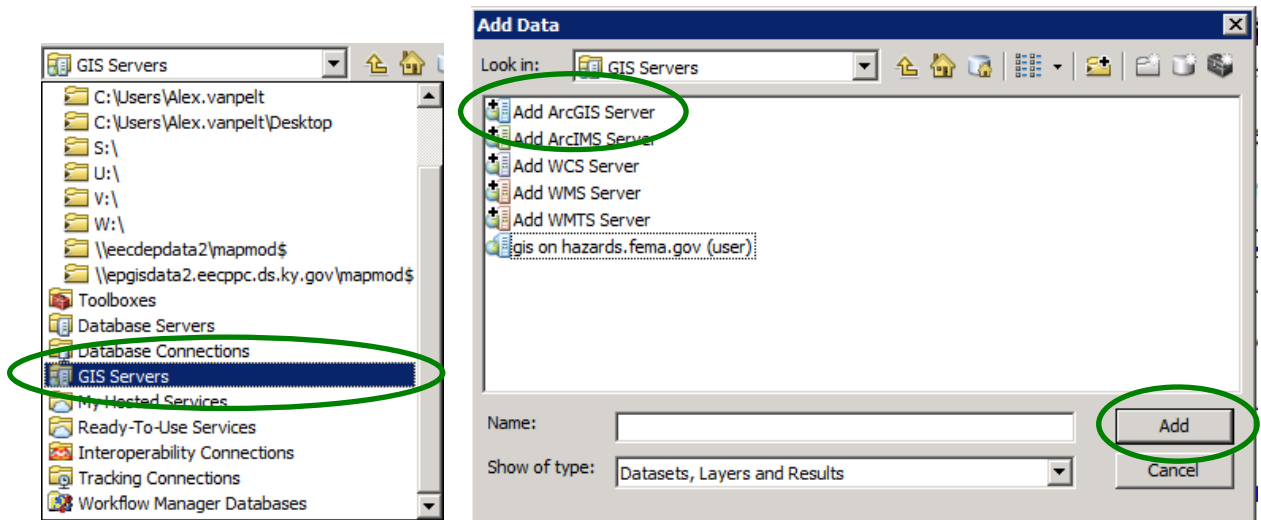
GIS Servers

C:\Users\Alex.vanpelt
C:\Users\Alex.vanpelt\Desktop
S:\
U:\
V:\
W:\
\\eecdepdata2\mapmod$
\\epgisdata2.eecppc.ds.ky.gov\mapmod$
Toolboxes
Database Servers
Database Connections
GIS Servers
My Hosted Services
Ready-To-Use Services
Interoperability Connections
Tracking Connections
Workflow Manager Databases

Add Data

Look in: GIS Servers

Add ArcGIS Server
Add ArcIMS Server
Add WCS Server
Add WMS Server
Add WMTS Server
gis on hazards.fema.gov (user)

Name:
Show of type: Datasets, Layers and Results

Add
Cancel